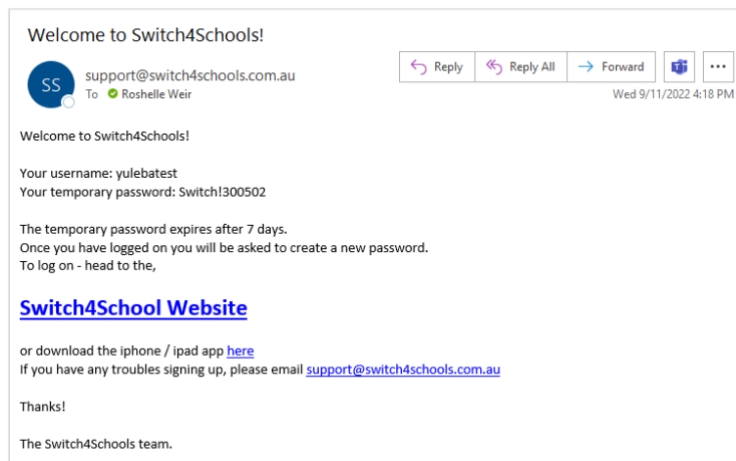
Welcome to Switch4Schools!

SS support@switch4schools.com.au
To Roshelle Weir

Reply | Reply All | Forward | ...

Wed 9/11/2022 4:18 PM

Welcome to Switch4Schools!

Your username: yulebatest
Your temporary password: Switch!300502

The temporary password expires after 7 days.
Once you have logged on you will be asked to create a new password.
To log on - head to the,

Switch4School Website

or download the iphone / ipad app here
If you have any troubles signing up, please email support@switch4schools.com.au

Thanks!

The Switch4Schools team.